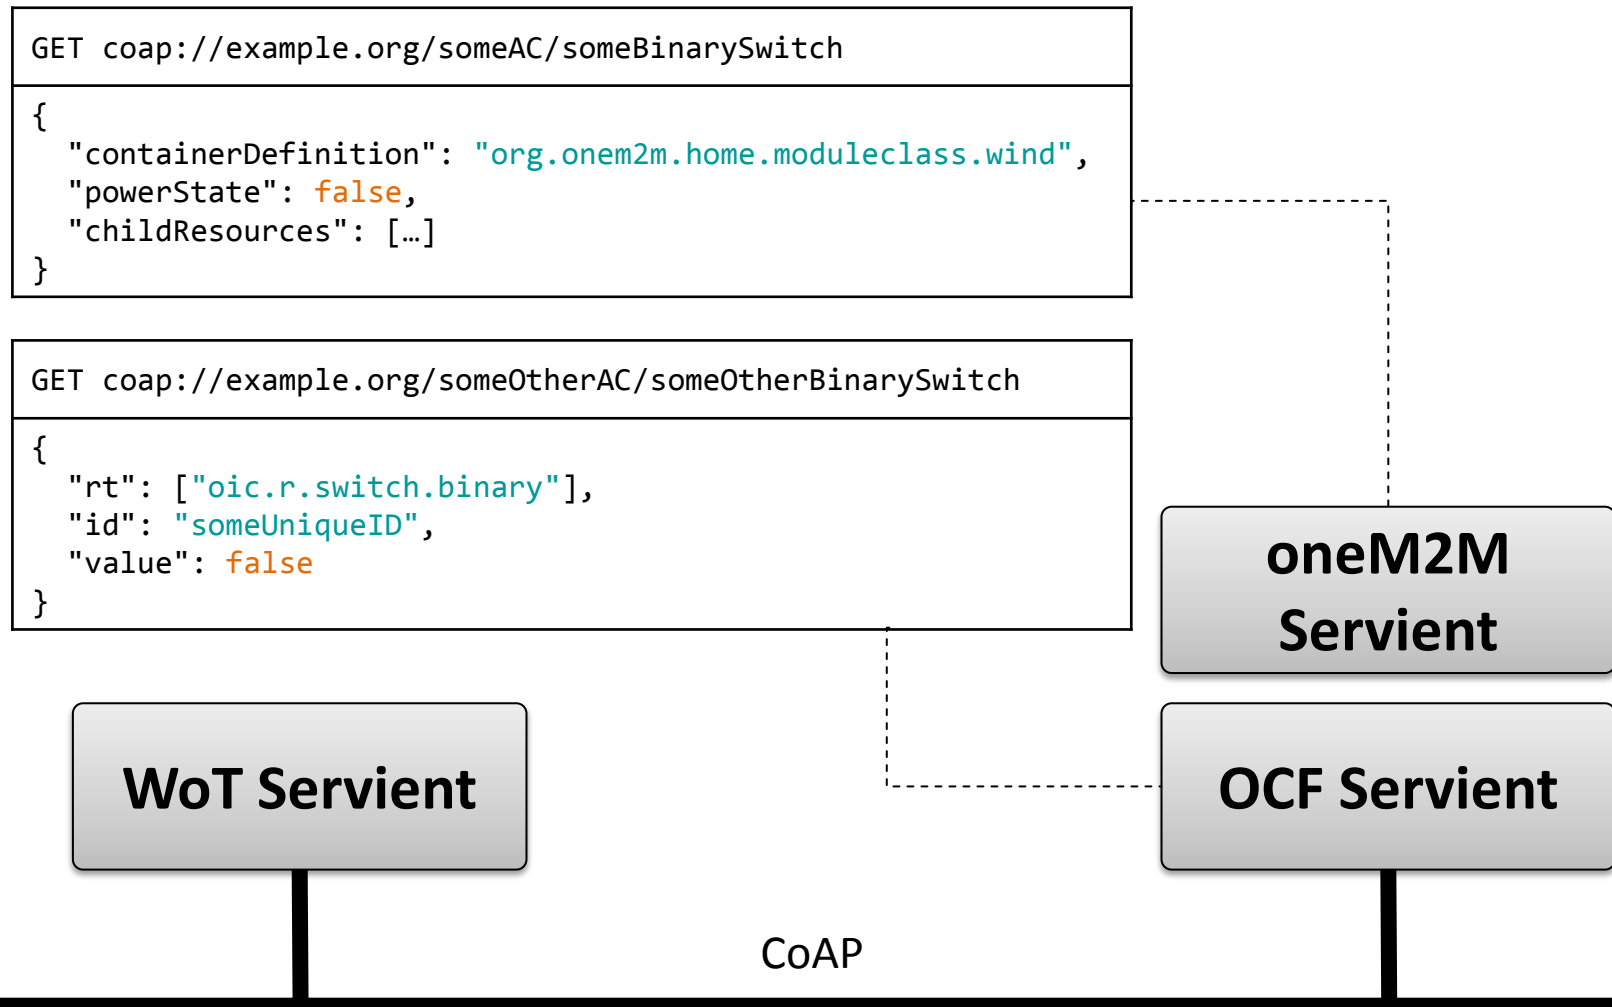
GET coap://example.org/someAC/someBinarySwitch

{
"containerDefinition": "org.onem2m.home.moduleclass.wind",
"powerState": false,
"childResources": […]
}

GET coap://example.org/someOtherAC/someOtherBinarySwitch

{
"rt": ["oic.r.switch.binary"],
"id": "someUniqueID",
"value": false
}

oneM2M Servient

WoT Servient

OCF Servient

CoAP